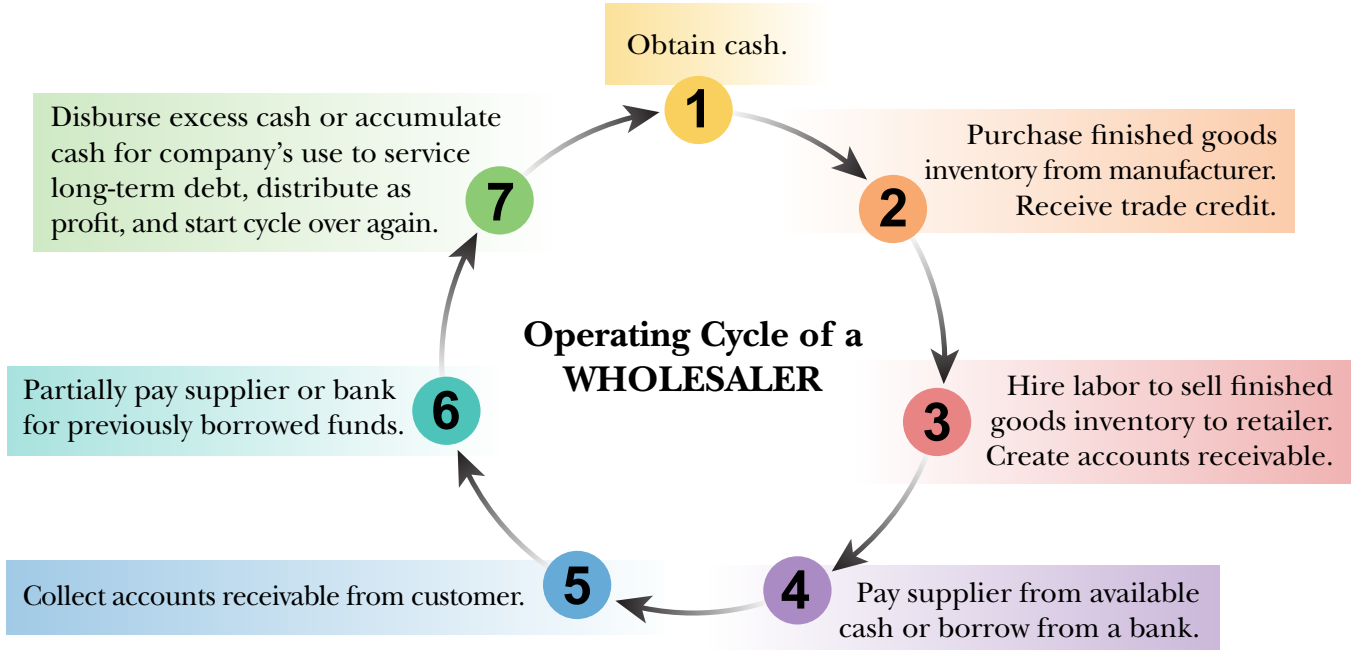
Operating Cycle of a WHOLESALER

1
Obtain cash.

2
Purchase finished goods inventory from manufacturer. Receive trade credit.

3
Hire labor to sell finished goods inventory to retailer. Create accounts receivable.

4
Pay supplier from available cash or borrow from a bank.

5
Collect accounts receivable from customer.

6
Partially pay supplier or bank for previously borrowed funds.

7
Disburse excess cash or accumulate cash for company's use to service long-term debt, distribute as profit, and start cycle over again.